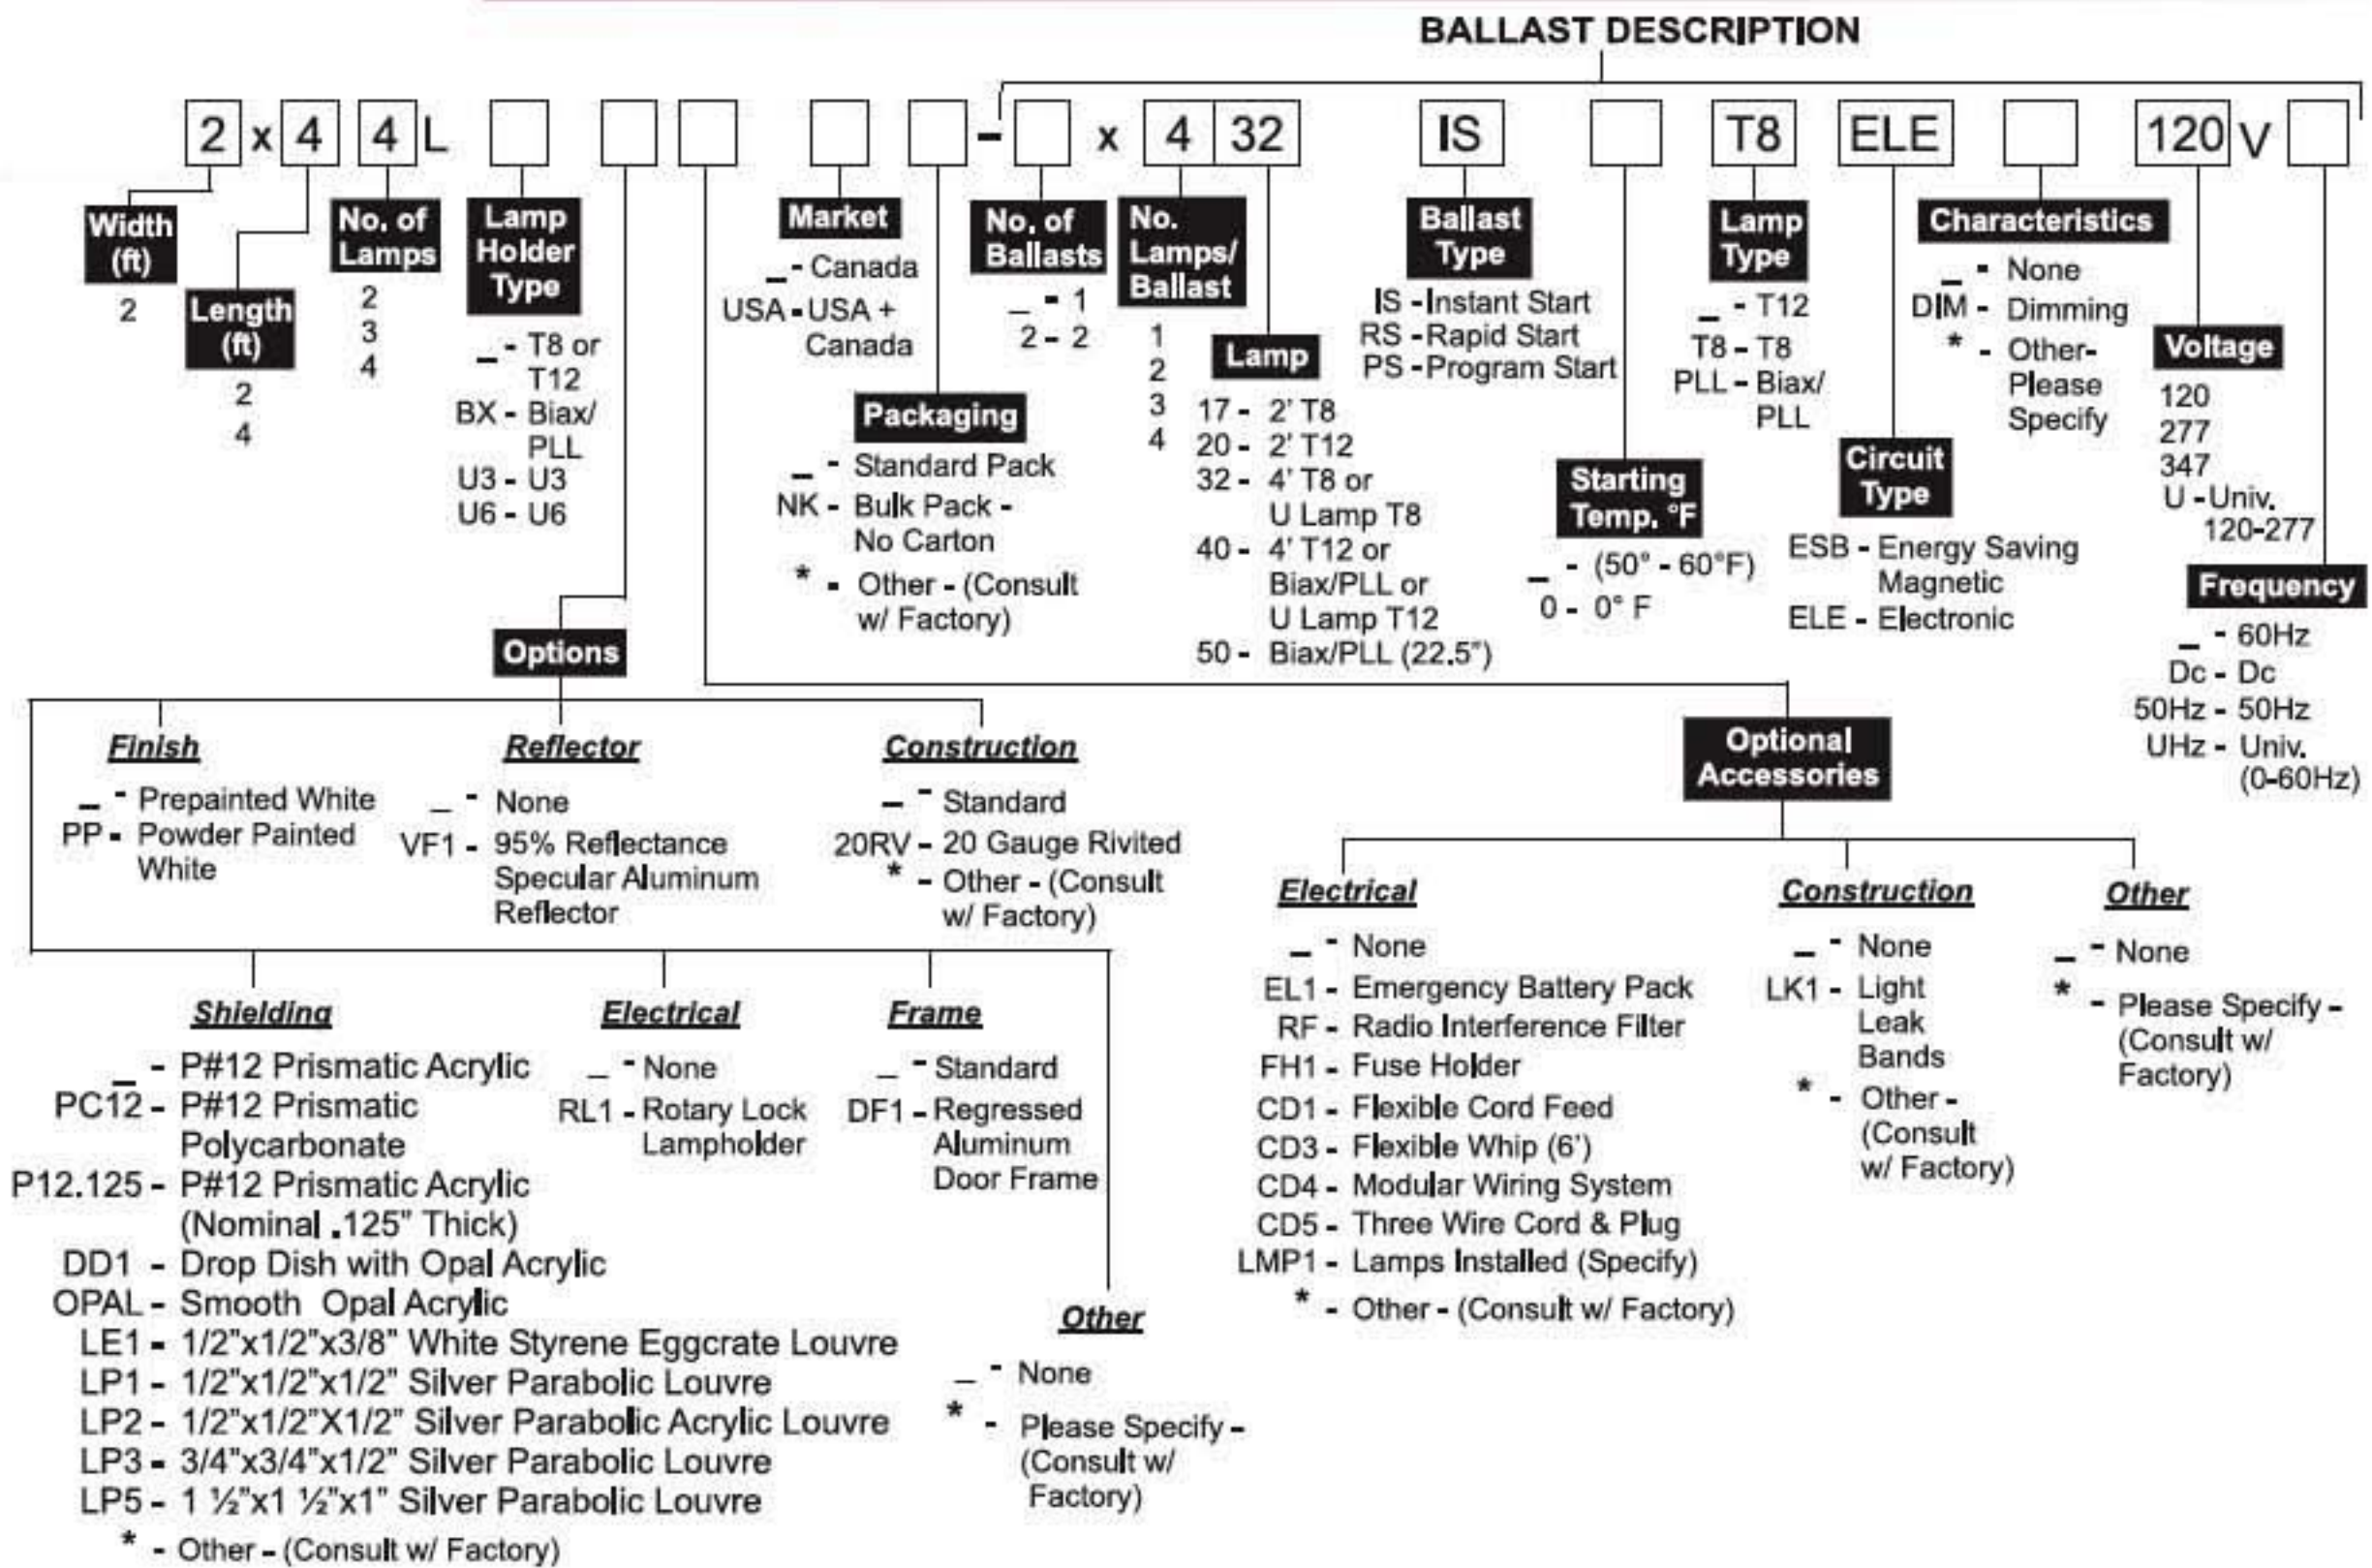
BALLAST DESCRIPTION

2 x 4 4 L - x 4 32 IS T8 ELE 120 V

Width (ft)
2

Length (ft)
2
4

No. of Lamps
2
3
4

Lamp Holder Type
_ - T8 or T12
BX - Biax/ PLL
U3 - U3
U6 - U6

Market
_ - Canada
USA - USA + Canada

Packaging
_ - Standard Pack
NK - Bulk Pack - No Carton
* - Other - (Consult w/ Factory)

No. of Ballasts
_ - 1
2 - 2

No. Lamps/ Ballast
1
2
3
4

Lamp
17 - 2' T8
20 - 2' T12
32 - 4' T8 or U Lamp T8
40 - 4' T12 or Biax/PLL or U Lamp T12
50 - Biax/PLL (22.5")

Ballast Type
IS - Instant Start
RS - Rapid Start
PS - Program Start

Starting Temp. °F
_ - (50° - 60°F)
0 - 0° F

Lamp Type
_ - T12
T8 - T8
PLL - Biax/ PLL

Circuit Type
ESB - Energy Saving Magnetic
ELE - Electronic

Characteristics
_ - None
DIM - Dimming
* - Other- Please Specify

Voltage
120
277
347
U - Univ. 120-277

Frequency
_ - 60Hz
Dc - Dc
50Hz - 50Hz
UHz - Univ. (0-60Hz)

Options

Finish
_ - Prepainted White
PP - Powder Painted White

Reflector
_ - None
VF1 - 95% Reflectance Specular Aluminum Reflector

Construction
_ - Standard
20RV - 20 Gauge Rivited
* - Other - (Consult w/ Factory)

Shielding
_ - P#12 Prismatic Acrylic
PC12 - P#12 Prismatic Polycarbonate
P12.125 - P#12 Prismatic Acrylic (Nominal .125" Thick)
DD1 - Drop Dish with Opal Acrylic
OPAL - Smooth Opal Acrylic
LE1 - 1/2"x1/2"x3/8" White Styrene Eggcrate Louvre
LP1 - 1/2"x1/2"x1/2" Silver Parabolic Louvre
LP2 - 1/2"x1/2"X1/2" Silver Parabolic Acrylic Louvre
LP3 - 3/4"x3/4"x1/2" Silver Parabolic Louvre
LP5 - 1 ½"x1 ½"x1" Silver Parabolic Louvre
* - Other - (Consult w/ Factory)

Electrical
_ - None
RL1 - Rotary Lock Lampholder

Frame
_ - Standard
DF1 - Regressed Aluminum Door Frame

Other
_ - None
* - Please Specify - (Consult w/ Factory)

Optional Accessories

Electrical
_ - None
EL1 - Emergency Battery Pack
RF - Radio Interference Filter
FH1 - Fuse Holder
CD1 - Flexible Cord Feed
CD3 - Flexible Whip (6')
CD4 - Modular Wiring System
CD5 - Three Wire Cord & Plug
LMP1 - Lamps Installed (Specify)
* - Other - (Consult w/ Factory)

Construction
_ - None
LK1 - Light Leak Bands
* - Other - (Consult w/ Factory)

Other
_ - None
* - Please Specify - (Consult w/ Factory)